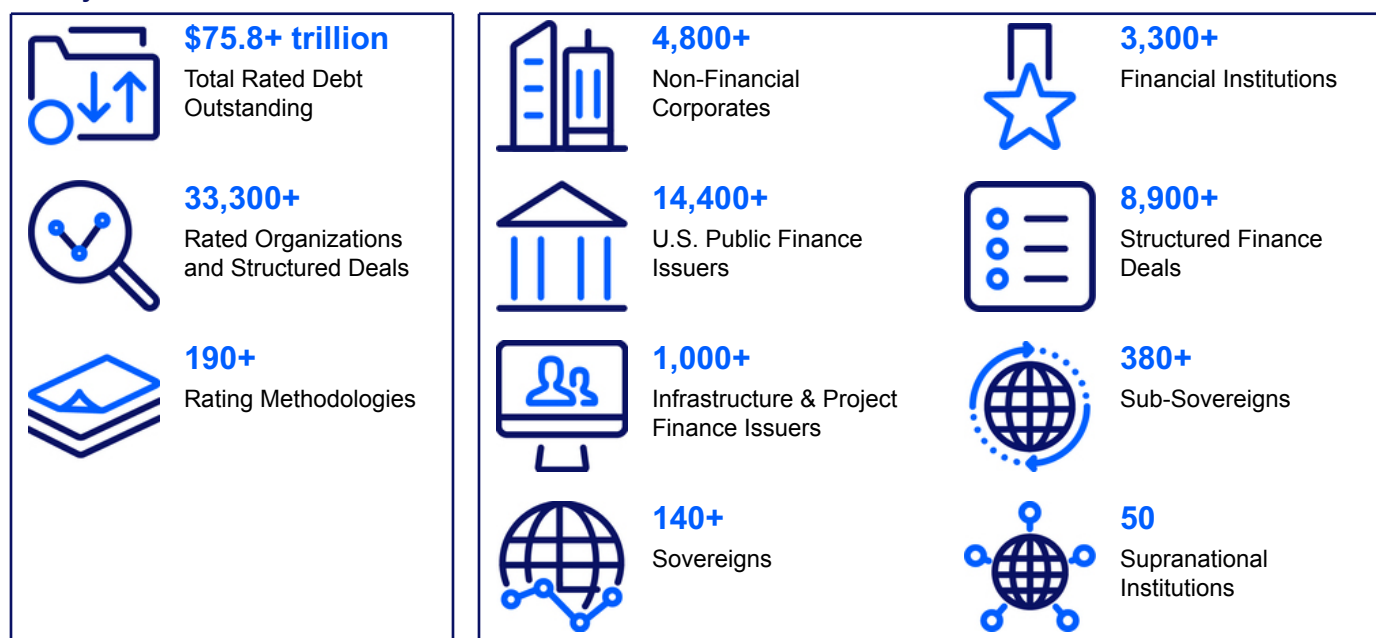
$75.8+ trillion
Total Rated Debt Outstanding

33,300+
Rated Organizations and Structured Deals

190+
Rating Methodologies

4,800+
Non-Financial Corporates

3,300+
Financial Institutions

14,400+
U.S. Public Finance Issuers

8,900+
Structured Finance Deals

1,000+
Infrastructure & Project Finance Issuers

380+
Sub-Sovereigns

140+
Sovereigns

50
Supranational Institutions